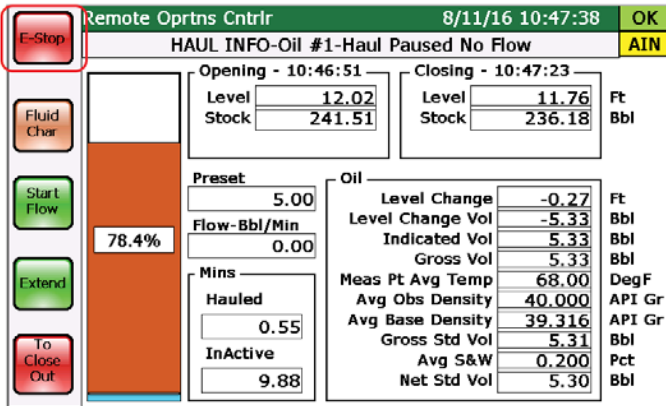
E-Stop

Fluid Char

Start Flow

Extend

To Close Out

Remote Oprtns Cntrlr 8/11/16 10:47:38 OK

HAUL INFO-Oil #1-Haul Paused No Flow AIN

78.4%

Opening - 10:46:51
Level 12.02
Stock 241.51

Closing - 10:47:23
Level 11.76 Ft
Stock 236.18 Bbl

Preset
5.00

Flow-Bbl/Min
0.00

Mins
Hauled
0.55
InActive
9.88

Oil

| | | |
|---|---|---|
| Level Change | -0.27 | Ft |
| Level Change Vol | -5.33 | Bbl |
| Indicated Vol | 5.33 | Bbl |
| Gross Vol | 5.33 | Bbl |
| Meas Pt Avg Temp | 68.00 | DegF |
| Avg Obs Density | 40.000 | API Gr |
| Avg Base Density | 39.316 | API Gr |
| Gross Std Vol | 5.31 | Bbl |
| Avg S&W | 0.200 | Pct |
| Net Std Vol | 5.30 | Bbl |